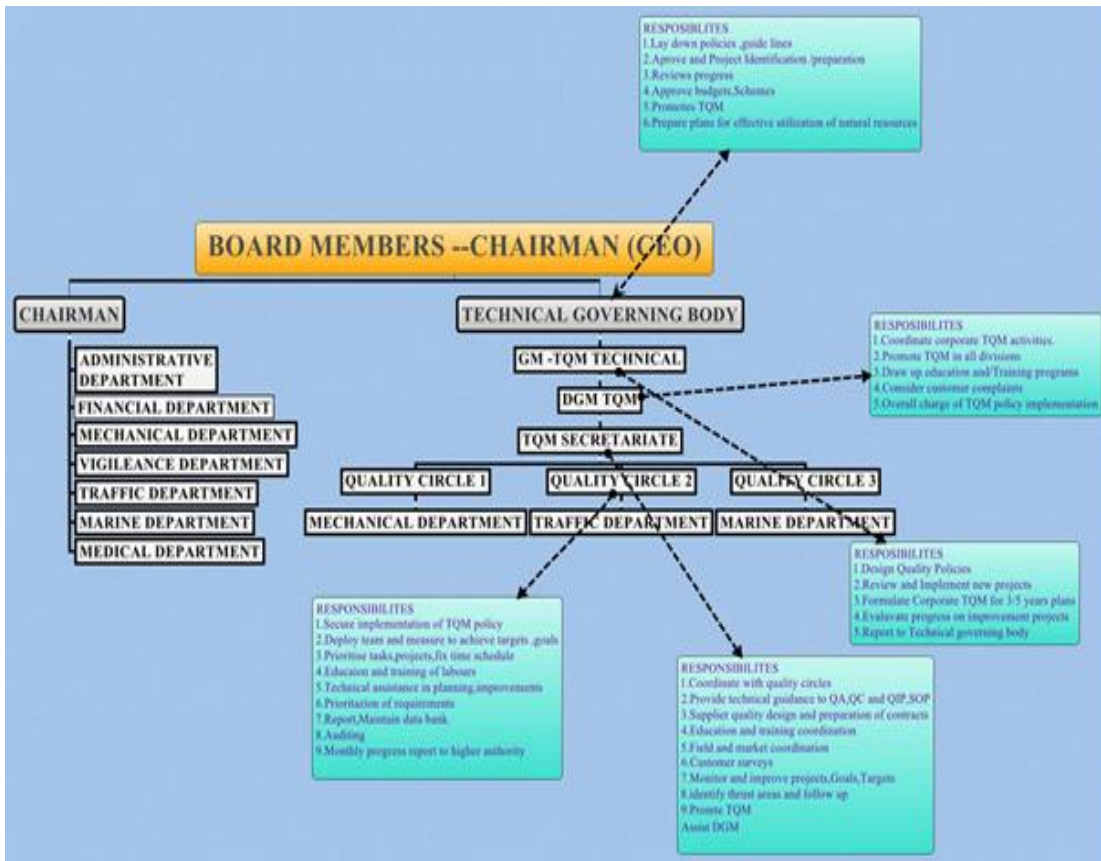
RESPOSIBLITES
1.Lay down policies ,guide lines
2.Aprove and Project Identification /preparation
3.Reviews progress
4.Approve budgets,Schemes
5.Promotes TQM
6.Prepare plans for effective utilization of natural resources

BOARD MEMBERS --CHAIRMAN (CEO)

CHAIRMAN

ADMINISTRATIVE DEPARTMENT
FINANCIAL DEPARTMENT
MECHANICAL DEPARTMENT
VIGILEANCE DEPARTMENT
TRAFFIC DEPARTMENT
MARINE DEPARTMENT
MEDICAL DEPARTMENT

TECHNICAL GOVERNING BODY
GM -TQM TECHNICAL
DGM TQM
TQM SECRETARIATE
QUALITY CIRCLE 1
QUALITY CIRCLE 2
QUALITY CIRCLE 3
MECHANICAL DEPARTMENT
TRAFFIC DEPARTMENT
MARINE DEPARTMENT

RESPOSIBILITES
1.Coordinate corporate TQM activities.
2.Promote TQM in all divisions
3.Draw up education and/Training programs
4.Consider customer complaints
5.Overall charge of TQM policy implementation

RESPOSIBILITES
1.Design Quality Policies
2.Review and Implement new projects
3.Formulate Corporate TQM for 3/5 years plans
4.Evaluvate progress on improvement projects
5.Report to Technical governing body

RESPONSIBILITES
1.Secure implementation of TQM policy
2.Deploy team and measure to achieve targets ,goals
3.Prioritise tasks,projects,fix time schedule
4.Education and training of labours
5.Technical assistance in planning,improvements
6.Prioritization of requirements
7.Report,Maintain data bank
8.Auditing
9.Monthly progress report to higher authority

RESPONSIBILITES
1.Coordinate with quality circles
2.Provide technical guidance to QA,QC and QIP,SOP
3.Supplier quality design and preparation of contracts
4.Education and training coordination
5.Field and market coordination
6.Customer surveys
7.Monitor and improve projects,Goals,Targets
8.Identify thrust areas and follow up
9.Promote TQM
Assist DGM